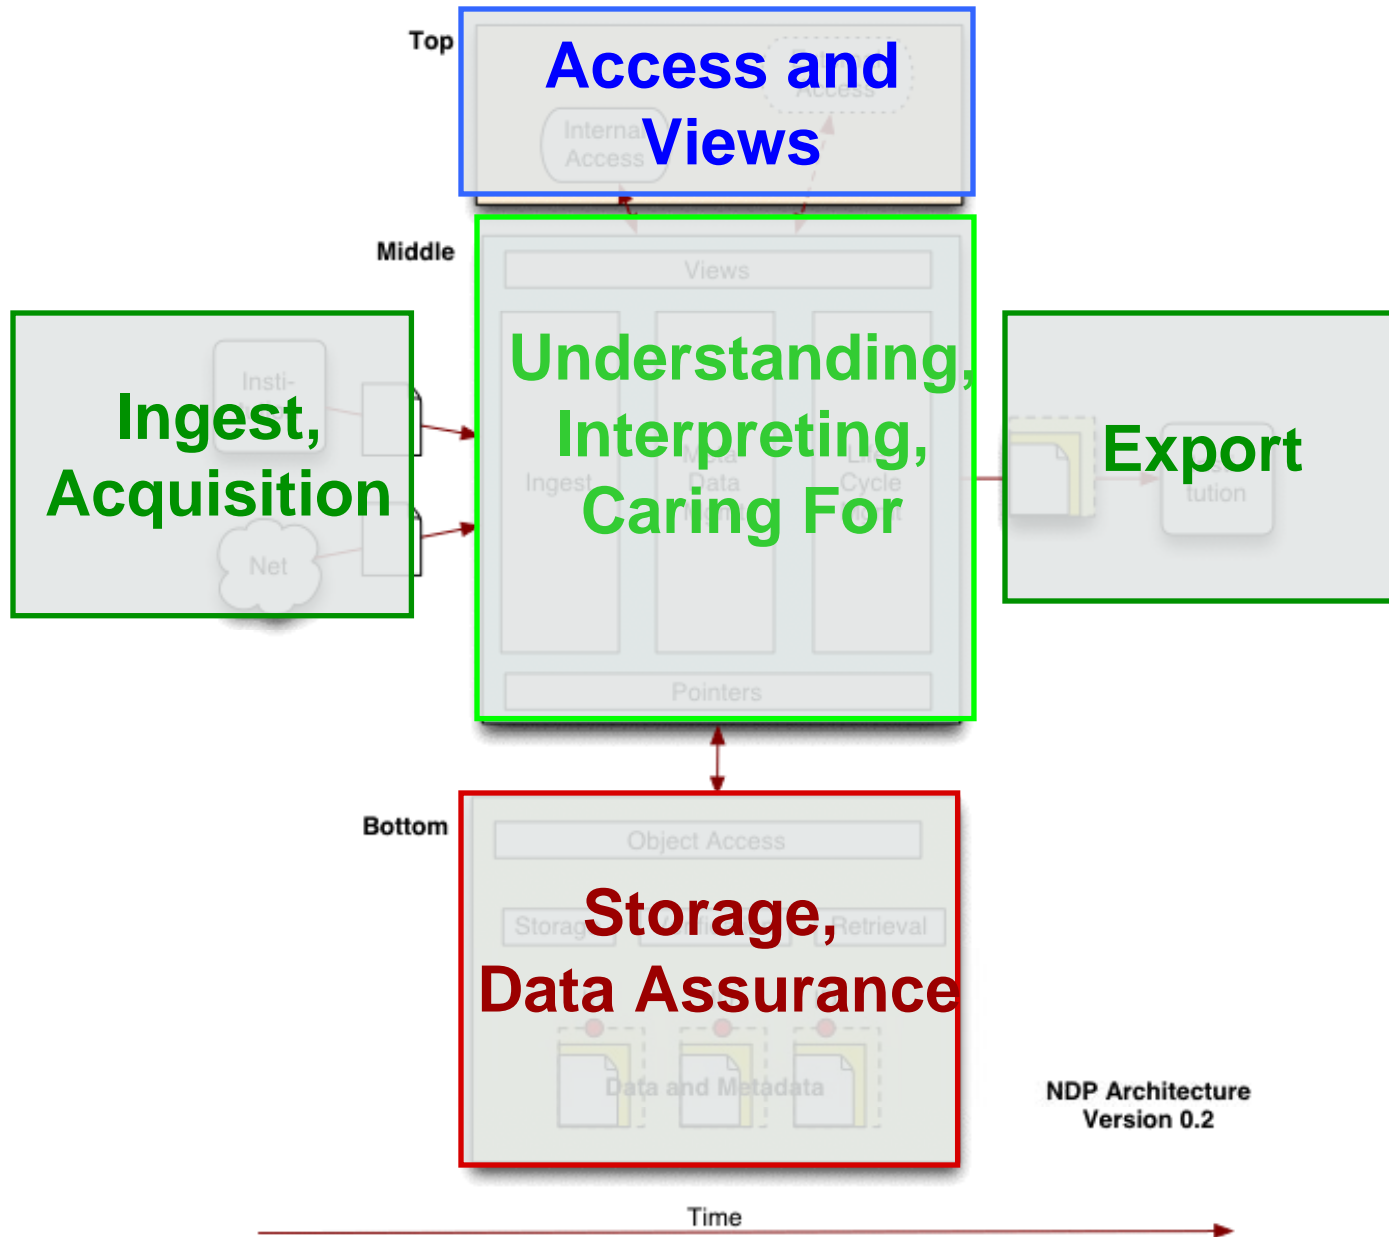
Top

Access and Views

Internal Access

Middle

Views

Ingest, Acquisition

Insti-

Net

Understanding, Interpreting, Caring For

Ingest

Data

Cycle

Pointers

Export

tution

Bottom

Object Access

Storage, Data Assurance

Storag

Retrieval

Data and Metadata

NDP Architecture Version 0.2

Time